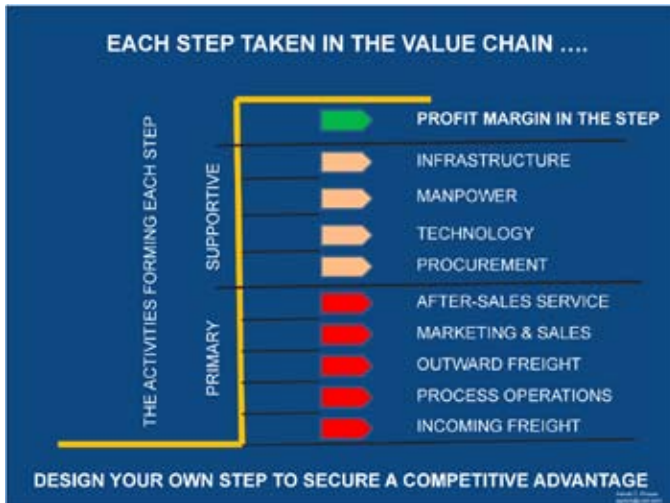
EACH STEP TAKEN IN THE VALUE CHAIN ....

THE ACTIVITIES FORMING EACH STEP

SUPPORTIVE

PRIMARY

PROFIT MARGIN IN THE STEP

INFRASTRUCTURE

MANPOWER

TECHNOLOGY

PROCUREMENT

AFTER-SALES SERVICE

MARKETING & SALES

OUTWARD FREIGHT

PROCESS OPERATIONS

INCOMING FREIGHT

DESIGN YOUR OWN STEP TO SECURE A COMPETITIVE ADVANTAGE

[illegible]